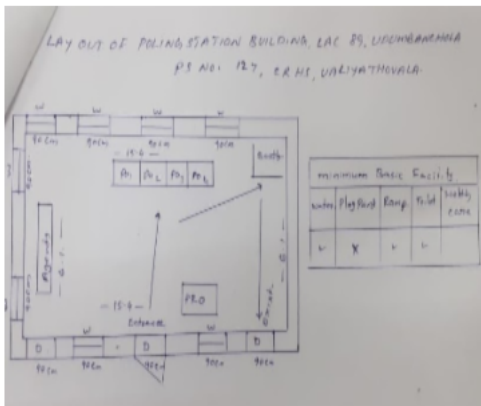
LAY OUT OF POLING STATION BUILDING, LAC 85, UDUMBANCHOLA
PS NO. 127, CRHS, VALIYATHOVALA.

W
90cm
90cm
W
90cm
W
90cm
W
90cm
— 15.6 —
PO1
PO2
PO3
PO4
Booth
Agent
— 15.6 —
PRO
Entrance
Exit
D
90cm
90cm
W
D
90cm
90cm
W
D
90cm

Minimum Basic Facility

| Water | Play Ramp | Ramp | Toilet | Waiting area |
|---|---|---|---|---|
| ✓ | X | ✓ | ✓ | |